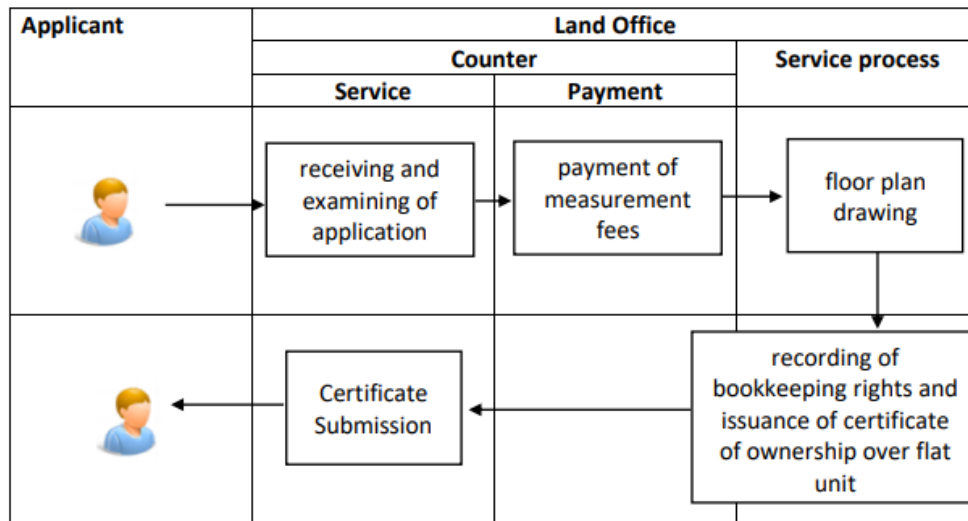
| Applicant | Land Office | | |
|---|---|---|---|
| | Counter | | Service process |
| | Service | Payment | |
| | receiving and examining of application | payment of measurement fees | floor plan drawing |
| | Certificate Submission | | recording of bookkeeping rights and issuance of certificate of ownership over flat unit |